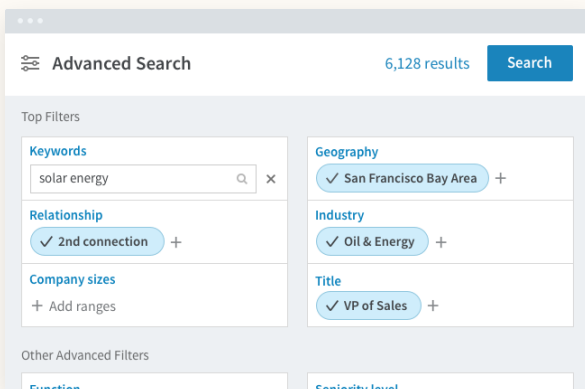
Advanced Search

6,128 results

Search

Top Filters

Keywords

solar energy

×

Relationship

✓ 2nd connection +

Company sizes

+ Add ranges

Geography

✓ San Francisco Bay Area +

Industry

✓ Oil & Energy +

Title

✓ VP of Sales +

Other Advanced Filters

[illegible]

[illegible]